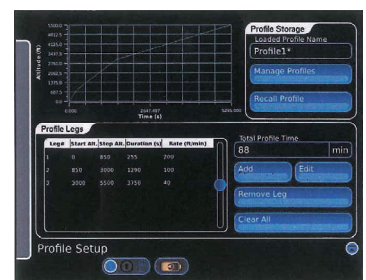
5500.0
4812.5
4125.0
3437.5
2750.0
2062.5
1375.0
687.5
0.0
Altitude (ft)
0.000
2647.497
5295.000
Time (s)

Profile Storage
Loaded Profile Name
Profile1*
Manage Profiles
Recall Profile

Profile Legs

| Leg# | Start Alt. | Stop Alt. | Duration (s) | Rate (ft/min) |
|---|---|---|---|---|
| 1 | 0 | 850 | 255 | 200 |
| 2 | 850 | 3000 | 1290 | 100 |
| 3 | 3000 | 5500 | 3750 | 40 |

Total Profile Time
88
min
Add
Edit
Remove Leg
Clear All

Profile Setup